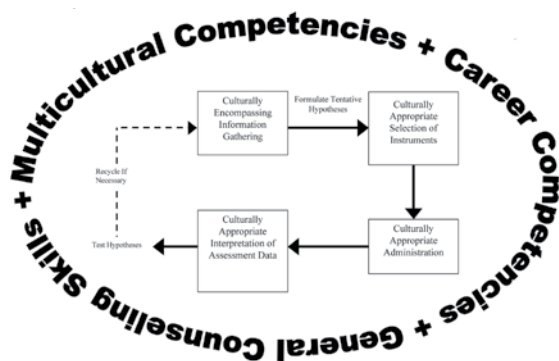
+ Multicultural Competencies + Career Competencies + General Counseling Skills

Culturally Encompassing Information Gathering

Formulate Tentative Hypotheses

Culturally Appropriate Selection of Instruments

Culturally Appropriate Administration

Culturally Appropriate Interpretation of Assessment Data

Test Hypotheses

Recycle If Necessary